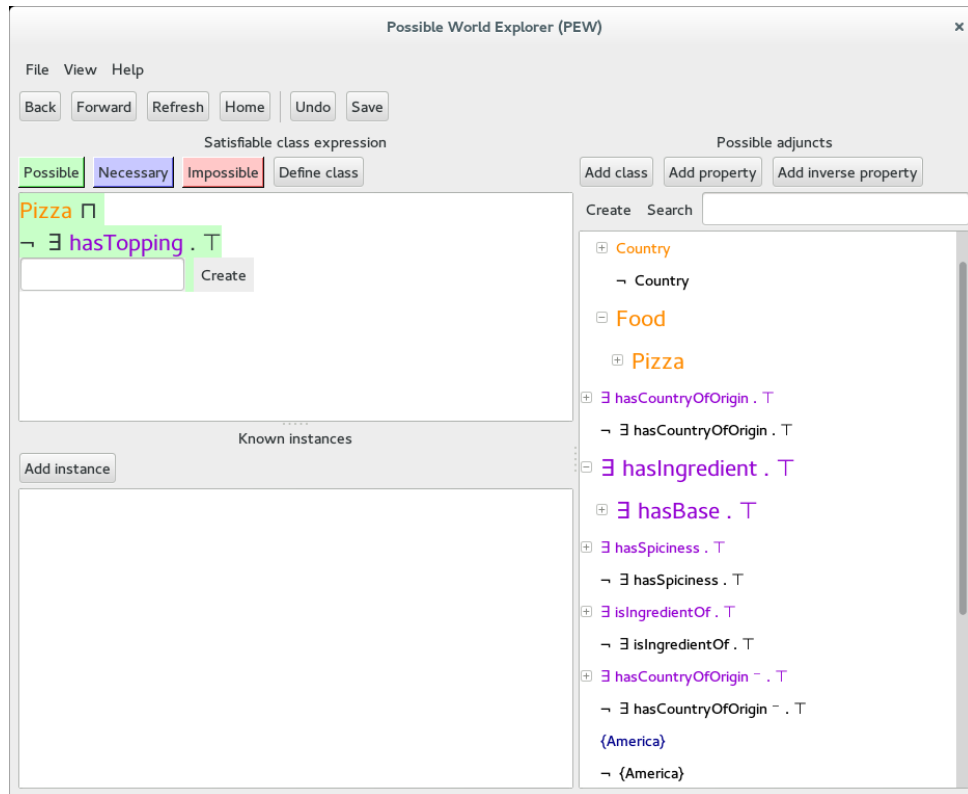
Possible World Explorer (PEW)

File View Help

Back Forward Refresh Home Undo Save

Satisfiable class expression

Possible Necessary Impossible Define class

Pizza $\sqcap$

$\neg$ $\exists$ hasTopping . $\top$

Create

Known instances

Add instance

Possible adjuncts

Add class Add property Add inverse property

Create Search

Country

$\neg$ Country

Food

Pizza

$\exists$ hasCountryOfOrigin . $\top$

$\neg$ $\exists$ hasCountryOfOrigin . $\top$

$\exists$ hasIngredient . $\top$

$\exists$ hasBase . $\top$

$\exists$ hasSpiciness . $\top$

$\neg$ $\exists$ hasSpiciness . $\top$

$\exists$ isIngredientOf . $\top$

$\neg$ $\exists$ isIngredientOf . $\top$

$\exists$ hasCountryOfOrigin $^-$ . $\top$

$\neg$ $\exists$ hasCountryOfOrigin $^-$ . $\top$

{America}

$\neg$ {America}